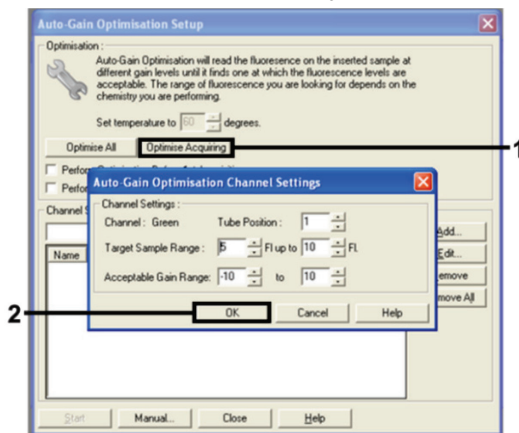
Auto-Gain Optimisation Setup

Optimisation :

Auto-Gain Optimisation will read the fluoresence on the inserted sample at different gain levels until it finds one at which the fluorescence levels are acceptable. The range of fluorescence you are looking for depends on the chemistry you are performing.

Set temperature to 60 degrees.

Optimise All

Optimise Acquiring

1

Perfor

Perfor

Channel S

Name

Auto-Gain Optimisation Channel Settings

Channel Settings :

Channel : Green

Tube Position : 1

Target Sample Range : 5 Fl up to 10 Fl.

Acceptable Gain Range: -10 to 10

2

OK

Cancel

Help

Add...

Edit...

emove

move All

Start

Manual...

Close

Help